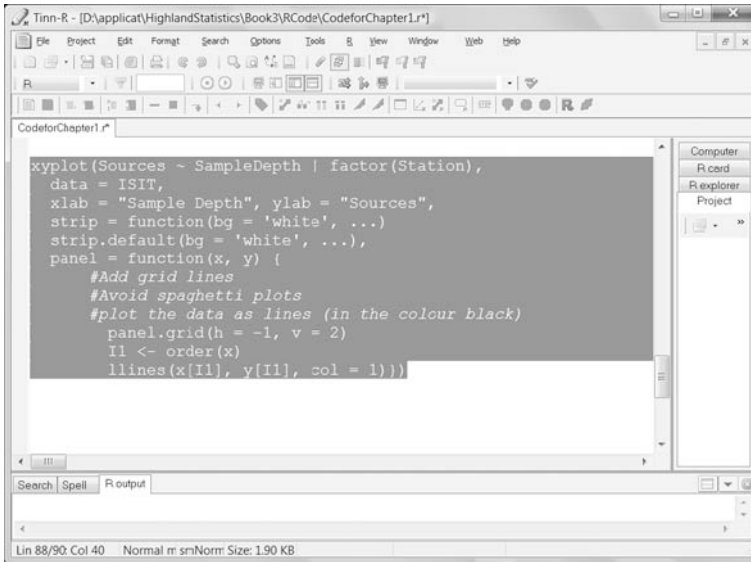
Tinn-R - [D:\applicat\HighlandStatistics\Book3\RCode\CodeforChapter1.r*]

File Project Edit Format Search Options Tools R View Window Web Help

R

CodeforChapter1.r*

xyplot(Sources ~ SampleDepth | factor(Station),
  data = ISIT,
  xlab = "Sample Depth", ylab = "Sources",
  strip = function(bg = 'white', ...)
  strip.default(bg = 'white', ...),
  panel = function(x, y) {
      #Add grid lines
      #Avoid spaghetti plots
      #plot the data as lines (in the colour black)
        panel.grid(h = -1, v = 2)
        I1 <- order(x)
        llines(x[I1], y[I1], col = 1)})

Computer
R card
R explorer
Project

Search Spell R output

Lin 88/90: Col 40 Normal m smNorm Size: 1.90 KB